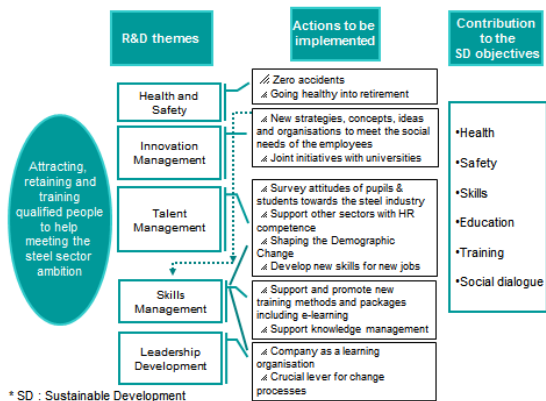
R&D themes

Actions to be implemented

Contribution to the SD objectives

Attracting, retaining and training qualified people to help meeting the steel sector ambition

Health and Safety

Innovation Management

Talent Management

Skills Management

Leadership Development

Zero accidents
Going healthy into retirement

New strategies, concepts, ideas and organisations to meet the social needs of the employees
Joint initiatives with universities

Survey attitudes of pupils & students towards the steel industry
Support other sectors with HR competence
Shaping the Demographic Change
Develop new skills for new jobs

Support and promote new training methods and packages including e-learning
Support knowledge management

Company as a learning organisation
Crucial lever for change processes

•Health
•Safety
•Skills
•Education
•Training
•Social dialogue

* SD : Sustainable Development